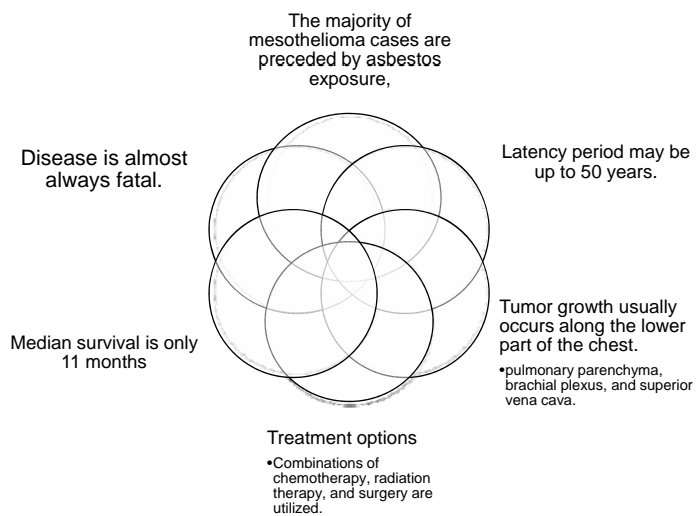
The majority of mesothelioma cases are preceded by asbestos exposure,

Latency period may be up to 50 years.

Tumor growth usually occurs along the lower part of the chest.

•pulmonary parenchyma, brachial plexus, and superior vena cava.

Treatment options

•Combinations of chemotherapy, radiation therapy, and surgery are utilized.

Median survival is only 11 months

Disease is almost always fatal.